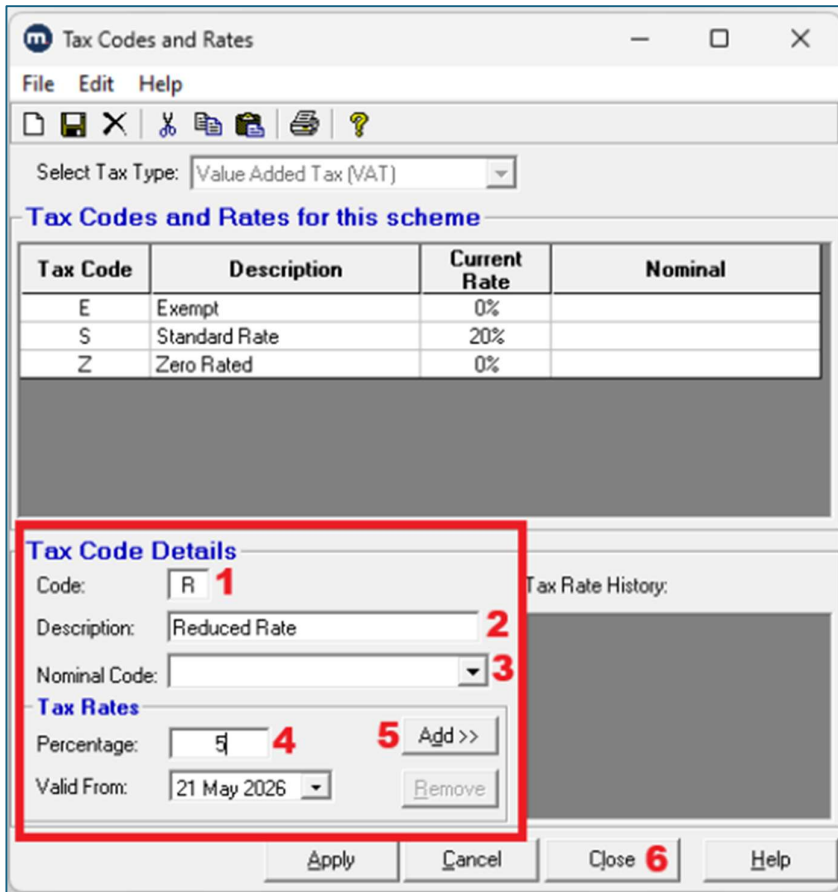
Tax Codes and Rates

File Edit Help

Select Tax Type: Value Added Tax (VAT)

Tax Codes and Rates for this scheme

| Tax Code | Description | Current Rate | Nominal |
|---|---|---|---|
| E | Exempt | 0% | |
| S | Standard Rate | 20% | |
| Z | Zero Rated | 0% | |

Tax Code Details

Code: R 1

Description: Reduced Rate 2

Nominal Code: 3

Tax Rates

Percentage: 5 4

Valid From: 21 May 2026

5 Add >>

Remove

Tax Rate History:

Apply Cancel Close 6 Help